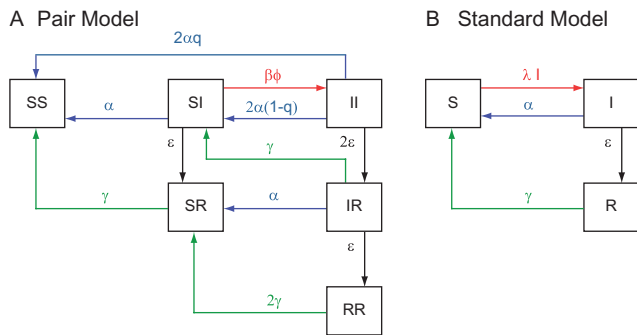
A Pair Model

$2\alpha q$

SS

$\alpha$

SI

$\beta\phi$

II

$2\alpha(1\text{-}q)$

$\varepsilon$

$\gamma$

$2\varepsilon$

$\gamma$

SR

$\alpha$

IR

$\varepsilon$

$2\gamma$

RR

B Standard Model

S

$\lambda$ I

I

$\alpha$

$\varepsilon$

$\gamma$

R